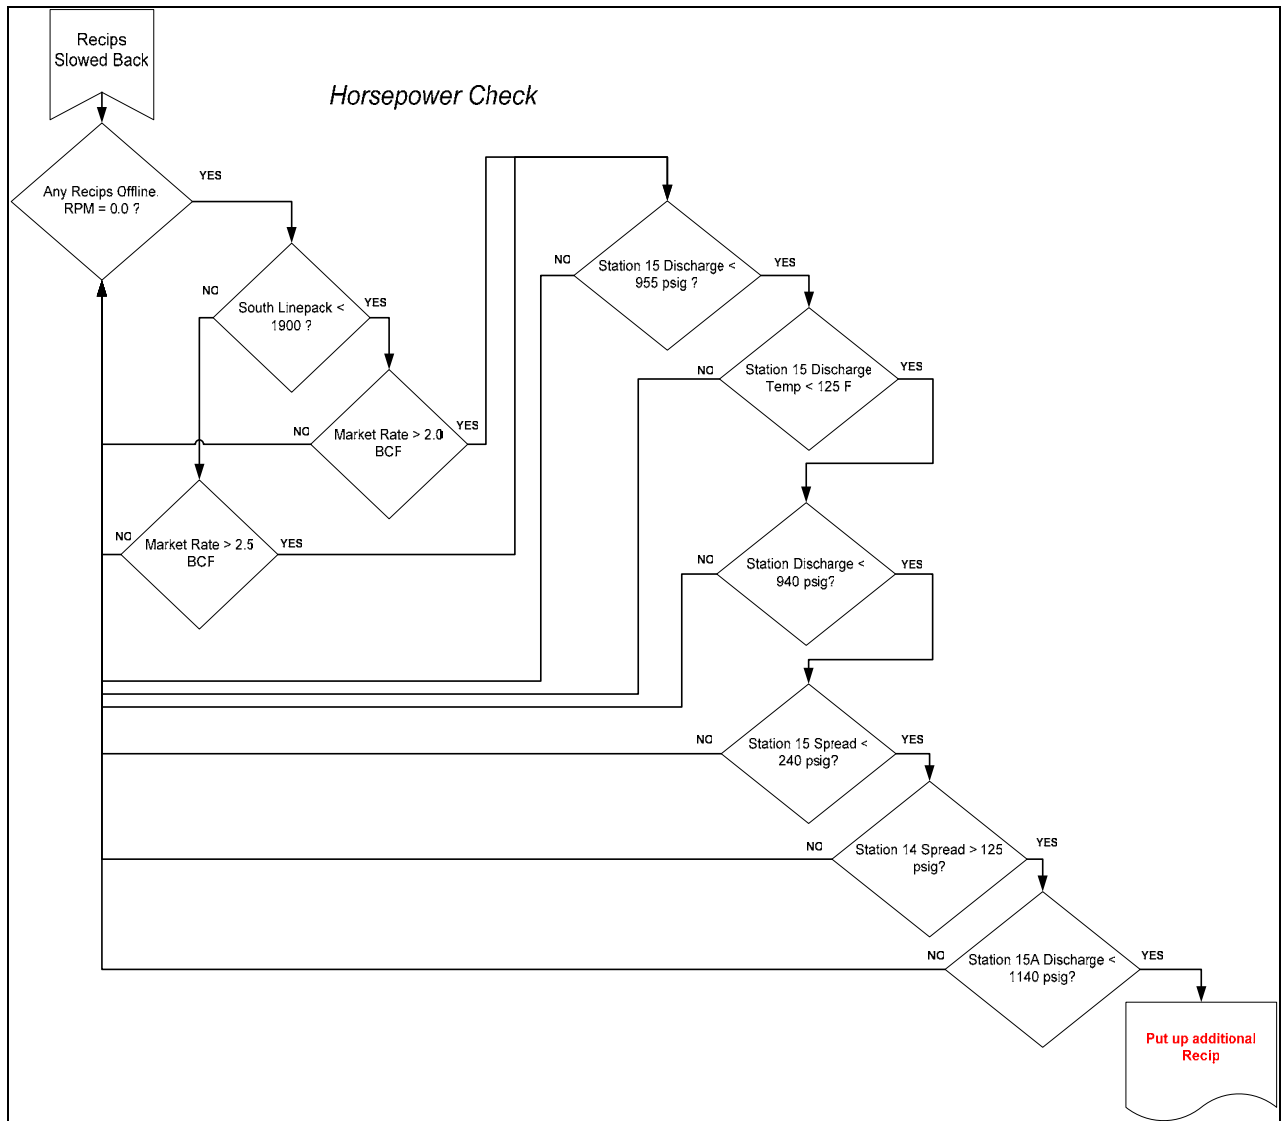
Recips Slowed Back

Horsepower Check

Any Recips Offline. RPM = 0.0 ?

YES

NO

South Linepack < 1900 ?

YES

NO

Market Rate > 2.0 BCF

YES

NO

Market Rate > 2.5 BCF

YES

NO

Station 15 Discharge < 955 psig ?

YES

NO

Station 15 Discharge Temp < 125 F

YES

NO

Station Discharge < 940 psig?

YES

NO

Station 15 Spread < 240 psig?

YES

NO

Station 14 Spread > 125 psig?

YES

NO

Station 15A Discharge < 1140 psig?

YES

Put up additional Recip